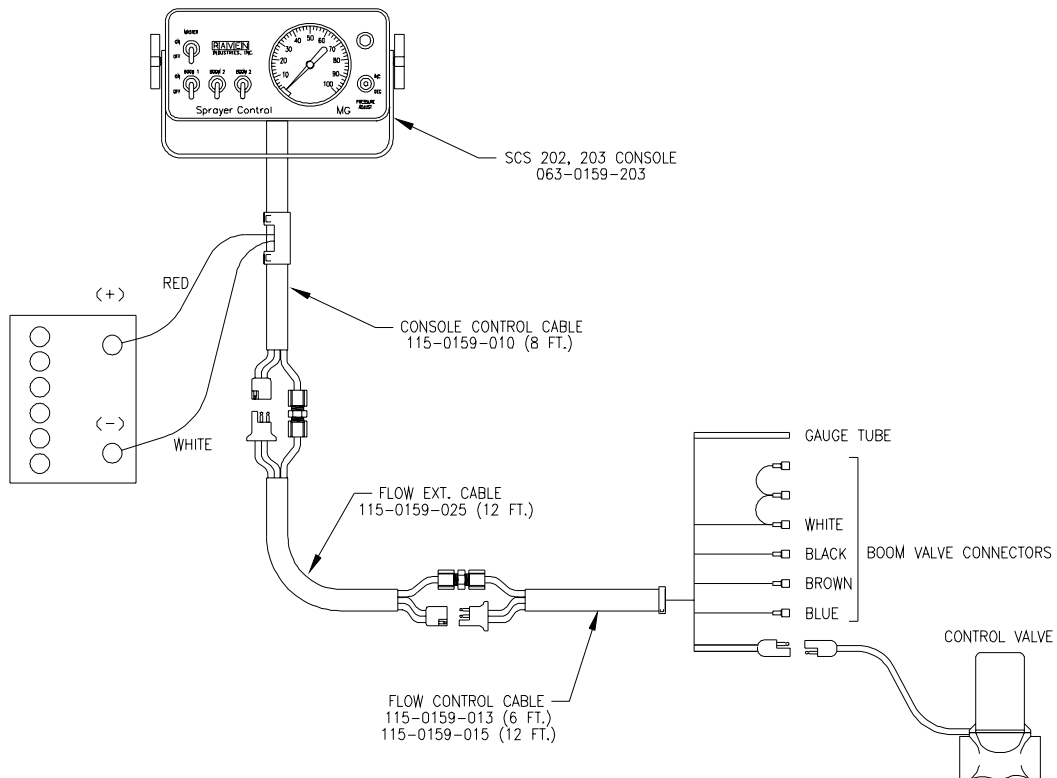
ON MASTER OFF
RAVEN INDUSTRIES, INC.
ON BOOM 1 OFF
BOOM 2
BOOM 3
10 20 30 40 50 60 70 80 90 100
INC
PRESSURE ADJUST
DEC
Sprayer Control
MG

SCS 202, 203 CONSOLE
063-0159-203

RED
(+)
(-)
WHITE

CONSOLE CONTROL CABLE
115-0159-010 (8 FT.)

GAUGE TUBE

FLOW EXT. CABLE
115-0159-025 (12 FT.)

WHITE
BLACK
BROWN
BLUE
BOOM VALVE CONNECTORS

CONTROL VALVE

FLOW CONTROL CABLE
115-0159-013 (6 FT.)
115-0159-015 (12 FT.)